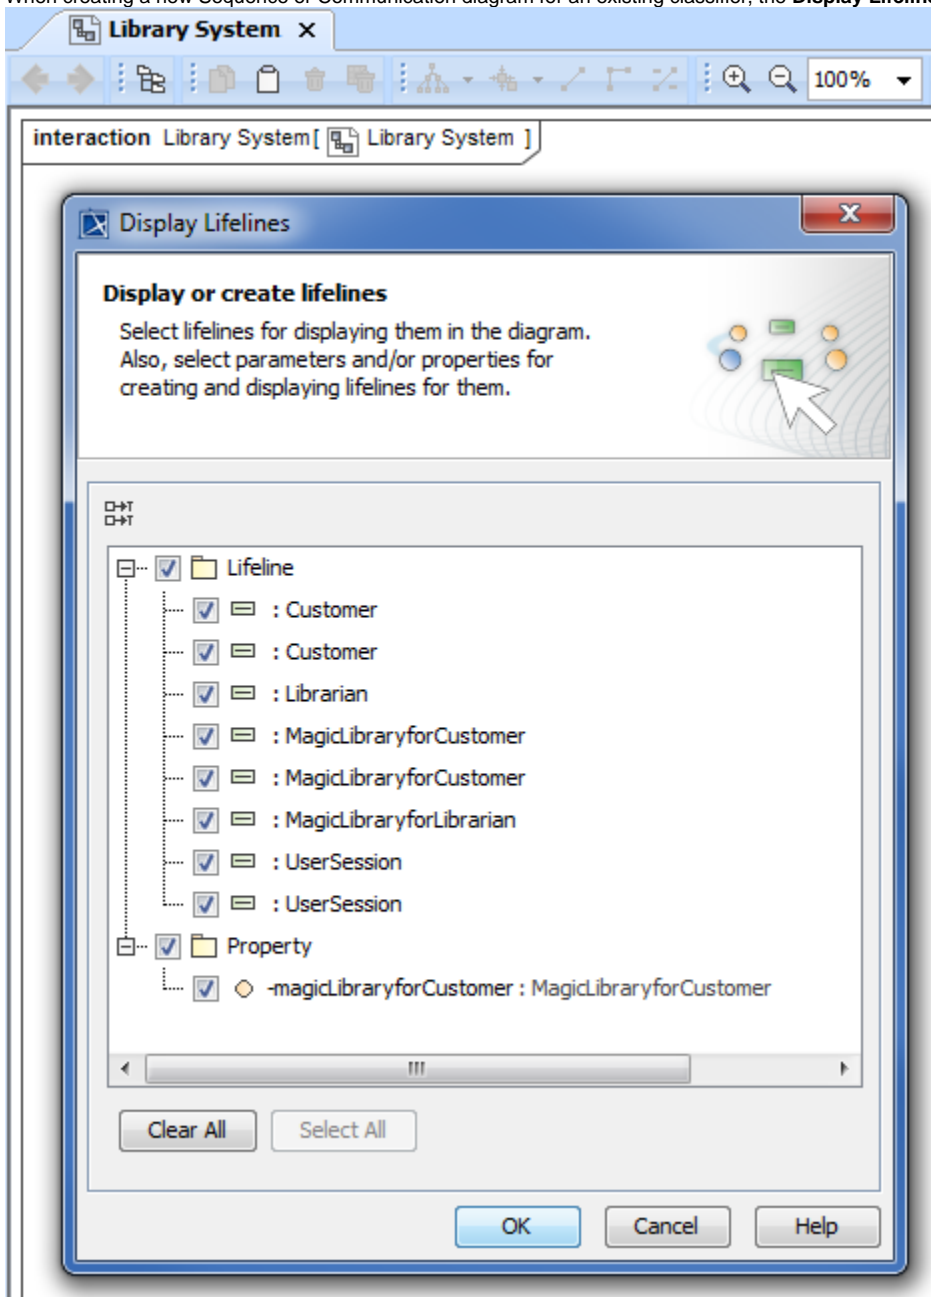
Library System ×

100%

interaction Library System [ Library System ]

Display Lifelines

Display or create lifelines

Select lifelines for displaying them in the diagram. Also, select parameters and/or properties for creating and displaying lifelines for them.

Lifeline
: Customer
: Customer
: Librarian
: MagicLibraryforCustomer
: MagicLibraryforCustomer
: MagicLibraryforLibrarian
: UserSession
: UserSession
Property
-magicLibraryforCustomer : MagicLibraryforCustomer

Clear All
Select All

OK
Cancel
Help